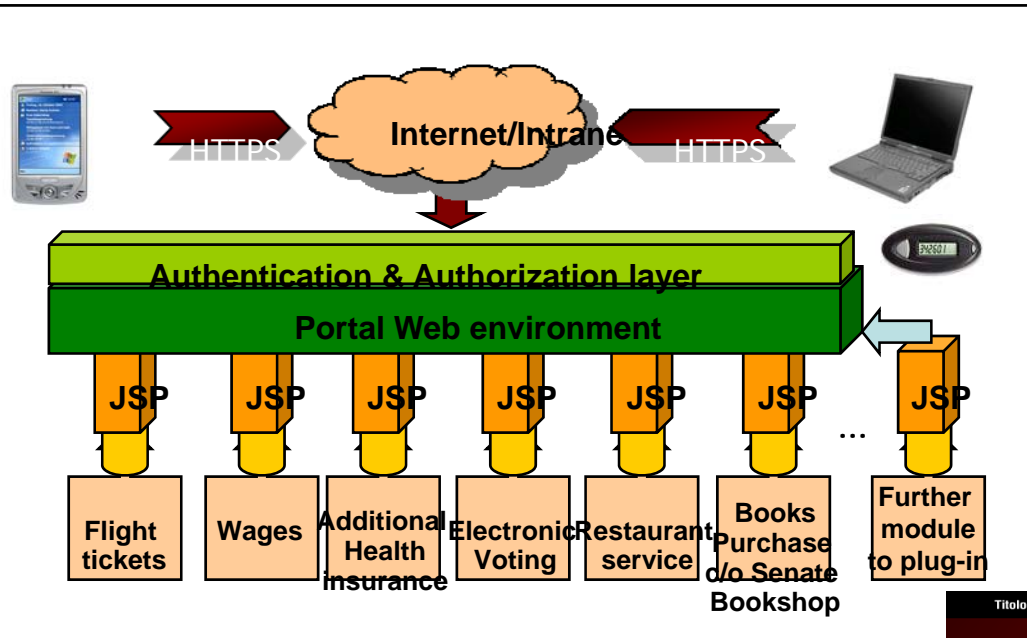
HTTPS

Internet/Intrane

HTTPS

342601

Authentication & Authorization layer

Portal Web environment

JSP

JSP

JSP

JSP

JSP

JSP

JSP

…

Flight tickets

Wages

Additional Health insurance

Electronic Voting

Restaurant service

Books Purchase c/o Senate Bookshop

Further module to plug-in

Titolo